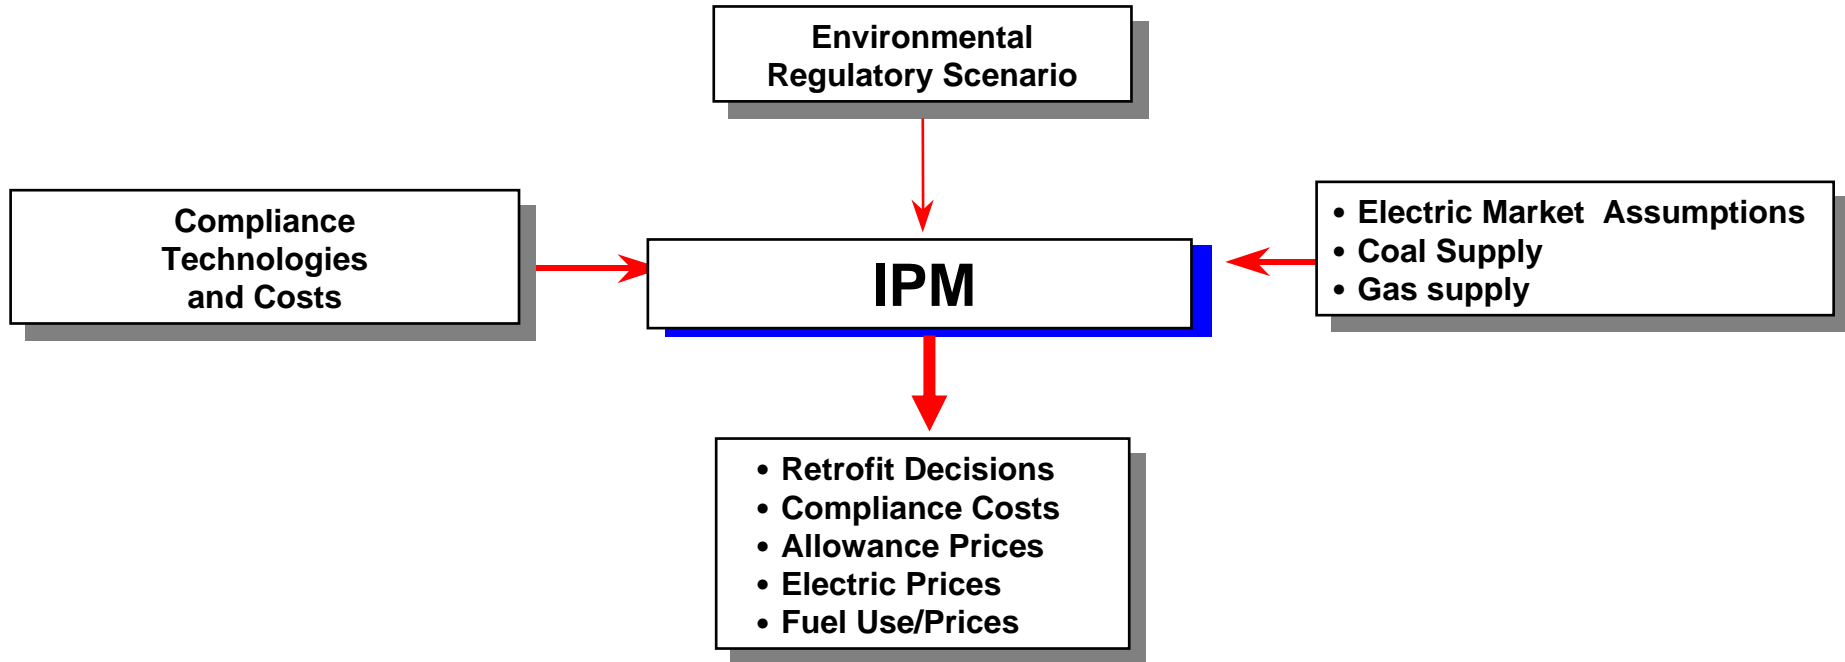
Environmental Regulatory Scenario

Compliance Technologies and Costs

IPM

• Electric Market Assumptions
• Coal Supply
• Gas supply

• Retrofit Decisions
• Compliance Costs
• Allowance Prices
• Electric Prices
• Fuel Use/Prices